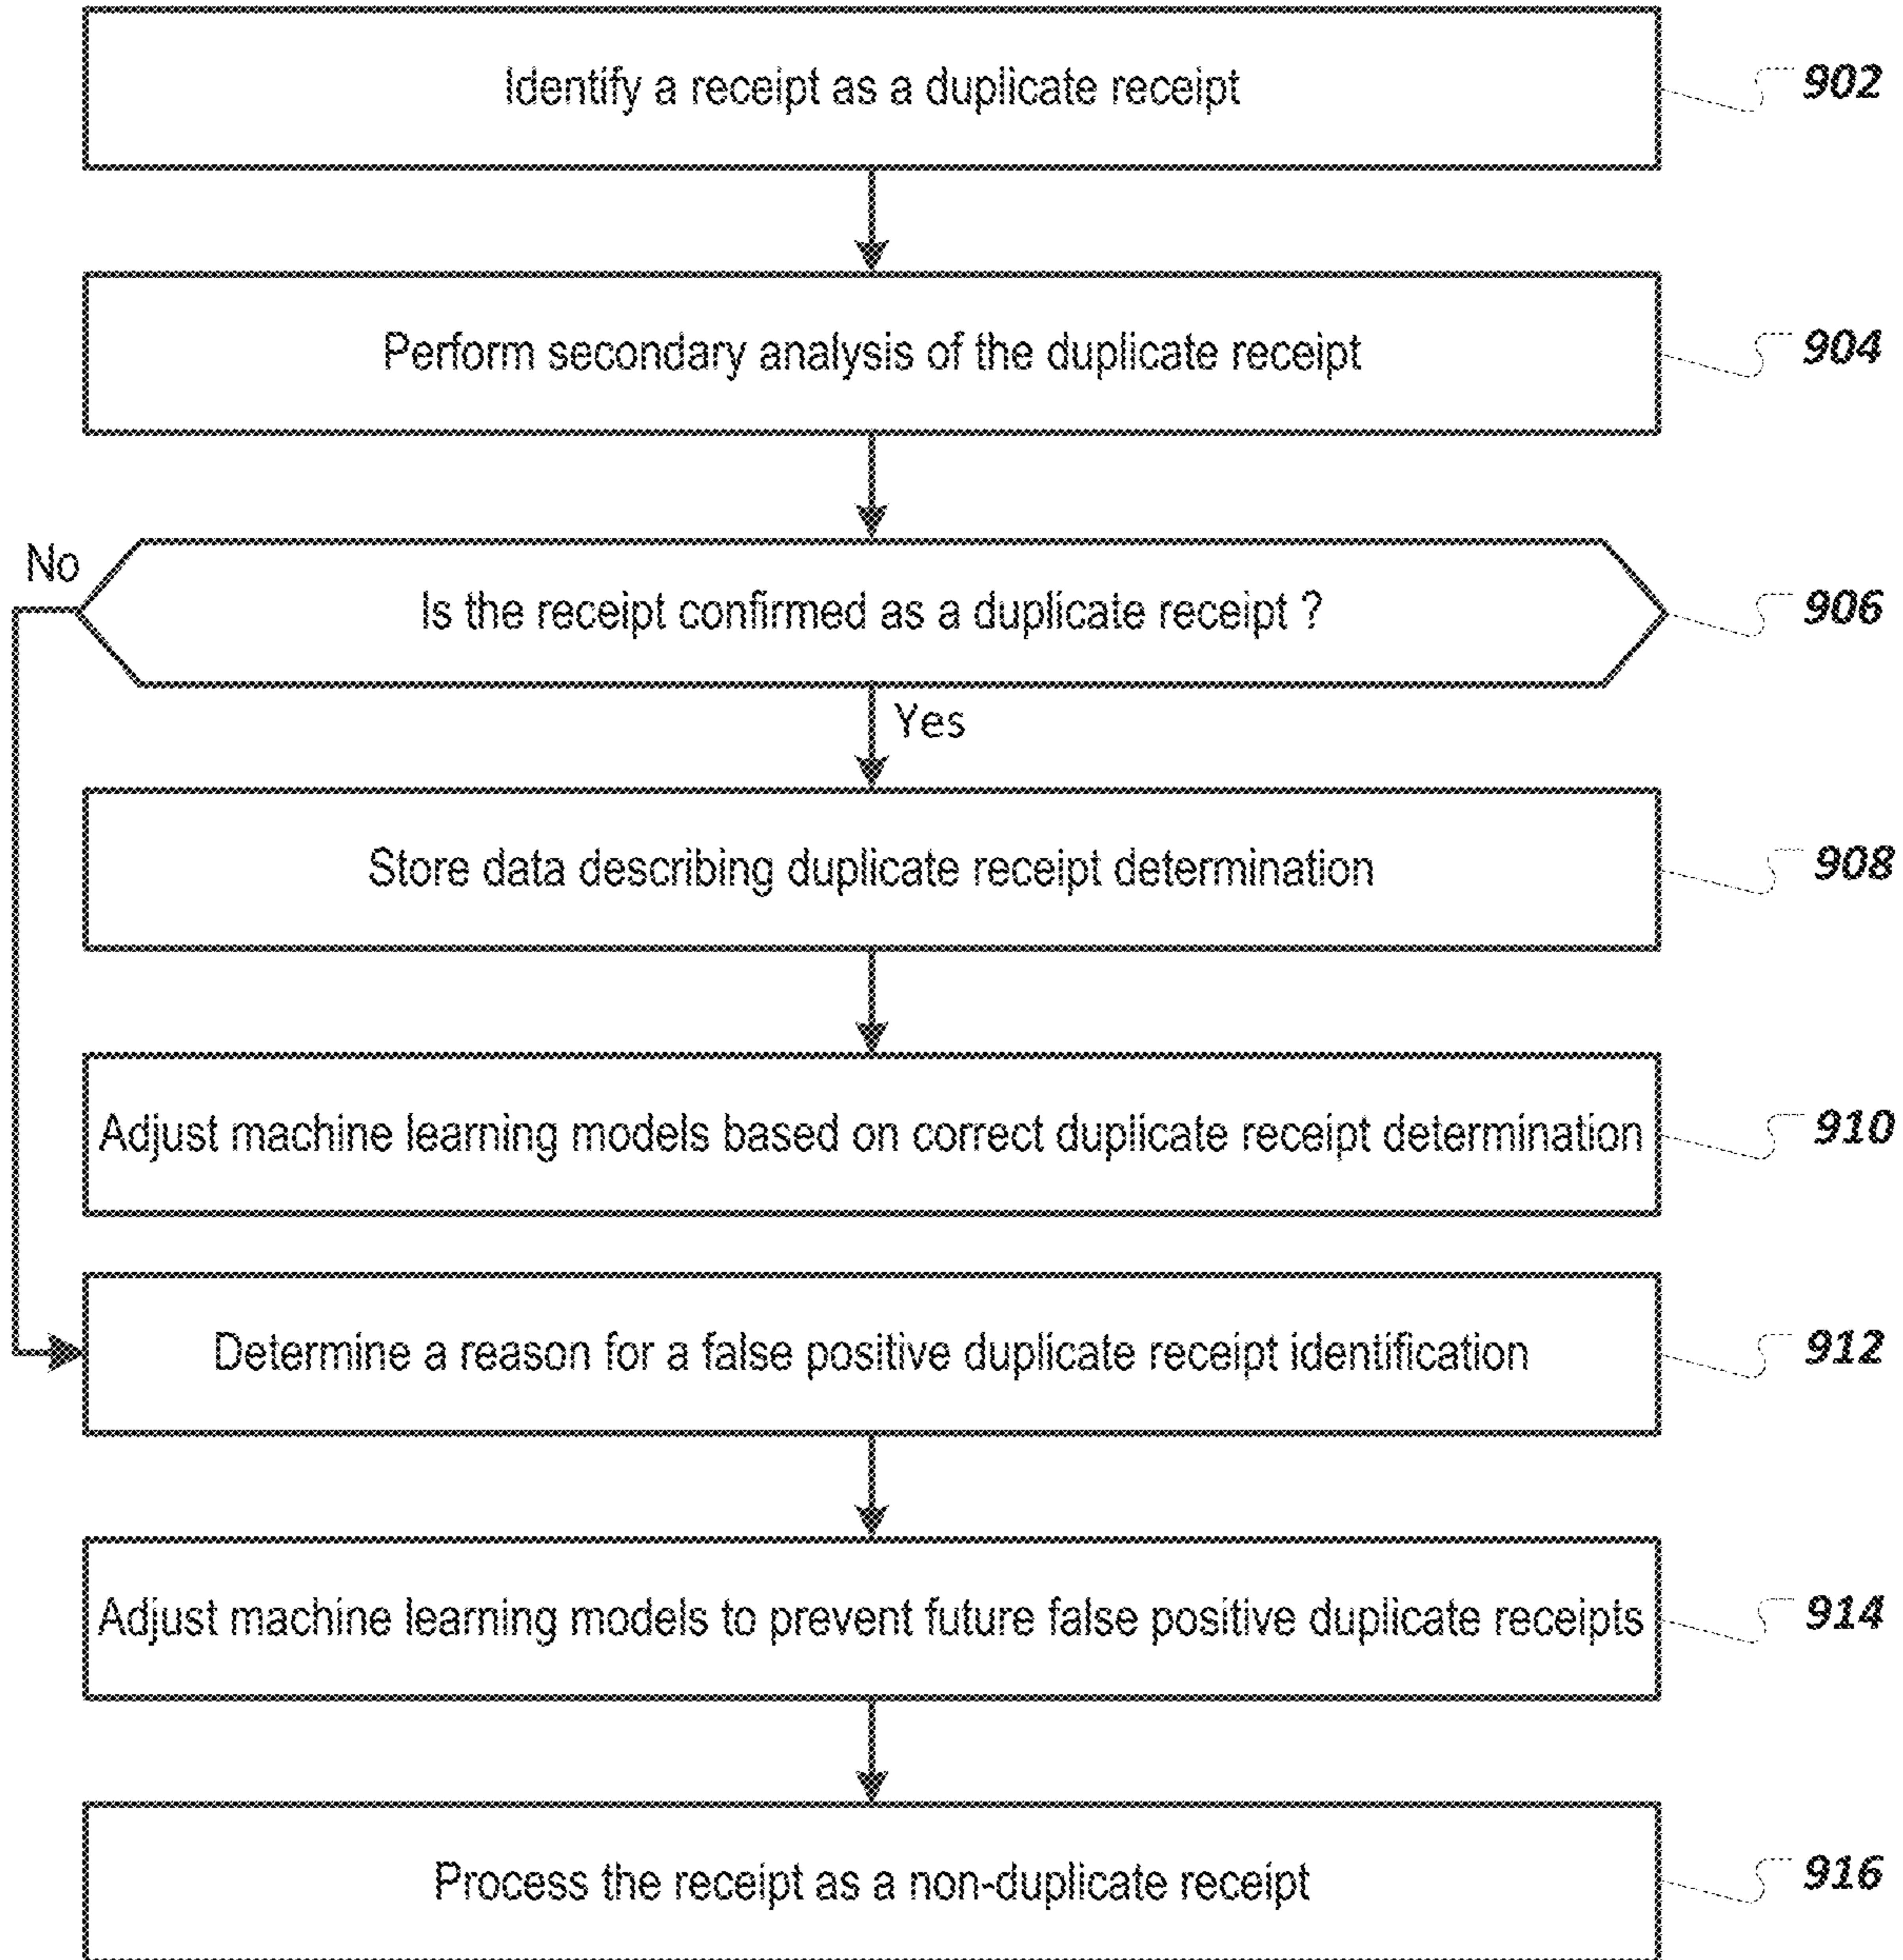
Identify a receipt as a duplicate receipt

902

Perform secondary analysis of the duplicate receipt

904

No

Is the receipt confirmed as a duplicate receipt ?

906

Yes

Store data describing duplicate receipt determination

908

Adjust machine learning models based on correct duplicate receipt determination

910

Determine a reason for a false positive duplicate receipt identification

912

Adjust machine learning models to prevent future false positive duplicate receipts

914

Process the receipt as a non-duplicate receipt

916